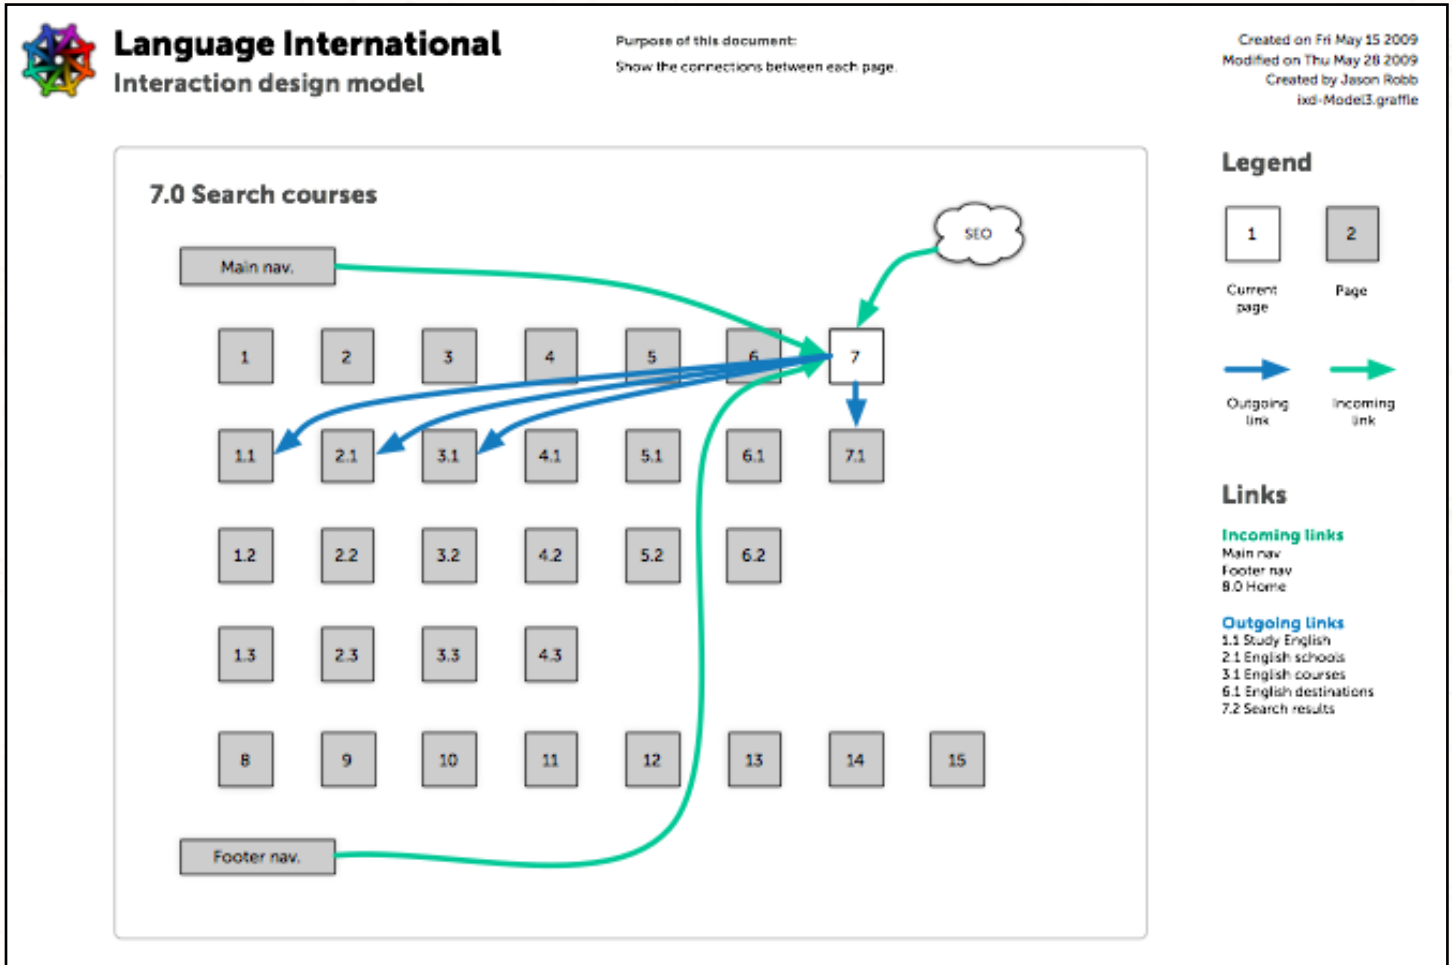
Language International
Interaction design model

Purpose of this document:
Show the connections between each page.

Created on Fri May 15 2009
Modified on Thu May 28 2009
Created by Jason Robb
ixd-Model3.graffle

7.0 Search courses

Main nav.

SEO

1 2 3 4 5 6 7

1.1 2.1 3.1 4.1 5.1 6.1 7.1

1.2 2.2 3.2 4.2 5.2 6.2

1.3 2.3 3.3 4.3

8 9 10 11 12 13 14 15

Footer nav.

Legend

1
Current page

2
Page

Outgoing link

Incoming link

Links

Incoming links
Main nav
Footer nav
8.0 Home

Outgoing links
1.1 Study English
2.1 English schools
3.1 English courses
6.1 English destinations
7.2 Search results